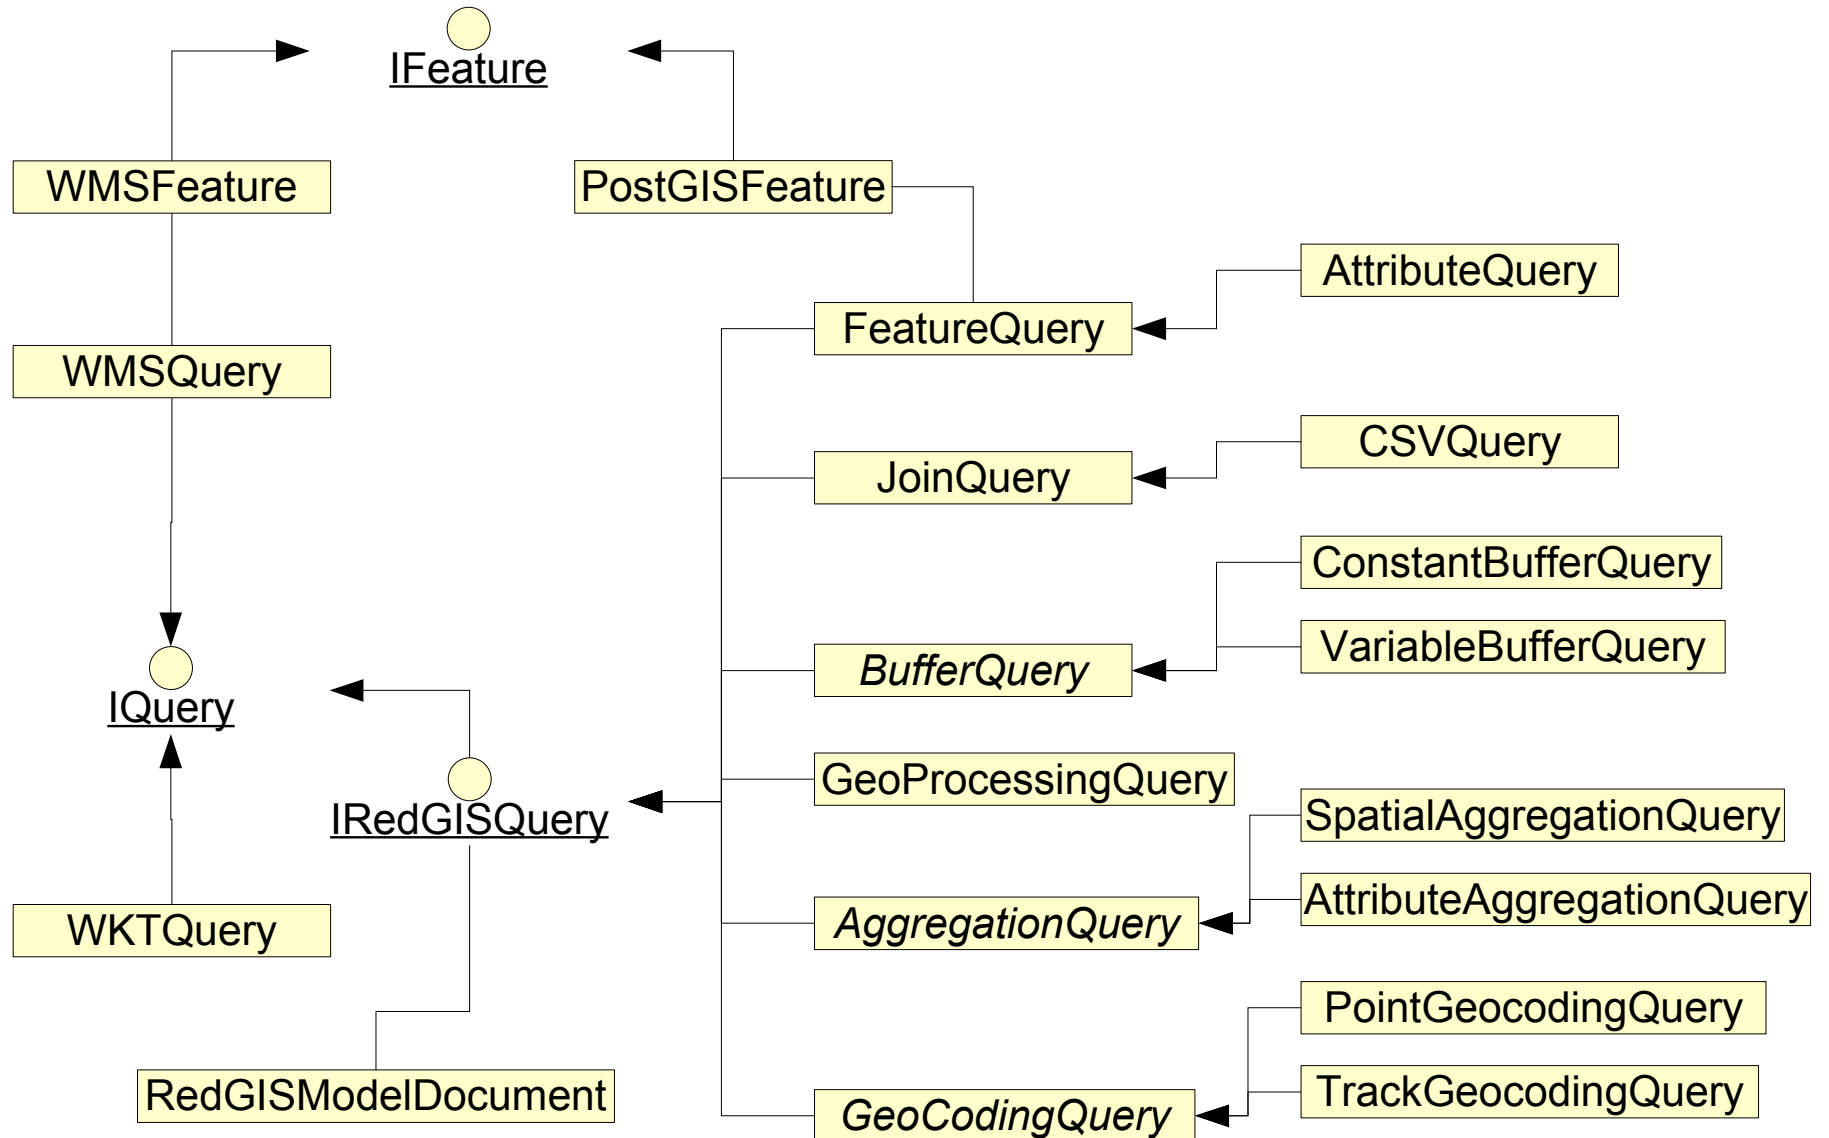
IFeature

WMSFeature

PostGISFeature

AttributeQuery

FeatureQuery

WMSQuery

CSVQuery

JoinQuery

ConstantBufferQuery

VariableBufferQuery

BufferQuery

IQuery

GeoProcessingQuery

IRedGISQuery

SpatialAggregationQuery

AttributeAggregationQuery

WKTQuery

AggregationQuery

PointGeocodingQuery

TrackGeocodingQuery

RedGISModelDocument

GeoCodingQuery